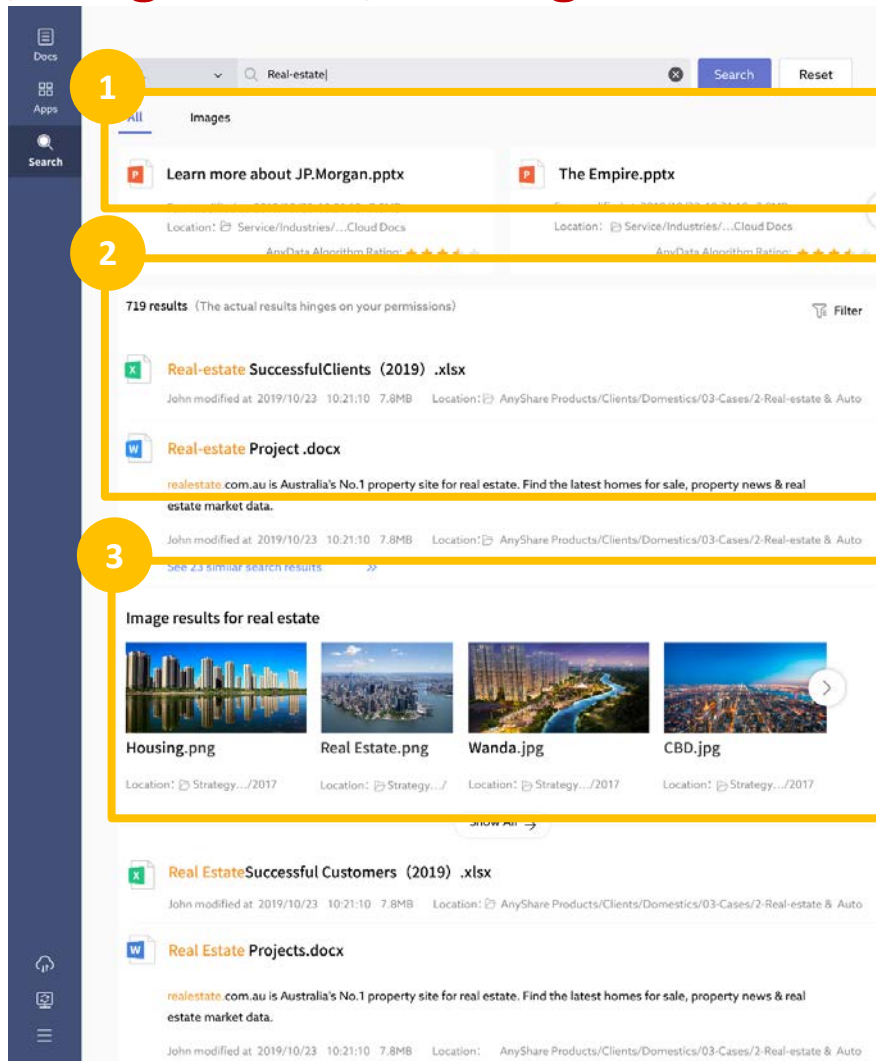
Docs
Apps
Search

Real-estate|
Search
Reset

1

All
Images

Learn more about JP.Morgan.pptx
Location: Service/Industries/...Cloud Docs
AnyData Algorithm Rating

The Empire.pptx
Location: Service/Industries/...Cloud Docs
AnyData Algorithm Rating

2

719 results (The actual results hinges on your permissions)
Filter

Real-estate SuccessfulClients (2019) .xlsx
John modified at 2019/10/23 10:21:10 7.8MB Location: AnyShare Products/Clients/Domestics/03-Cases/2-Real-estate & Auto

Real-estate Project .docx
realestate.com.au is Australia's No.1 property site for real estate. Find the latest homes for sale, property news & real estate market data.
John modified at 2019/10/23 10:21:10 7.8MB Location: AnyShare Products/Clients/Domestics/03-Cases/2-Real-estate & Auto

3

See 23 similar search results »

Image results for real estate

Housing.png
Location: Strategy.../2017

Real Estate.png
Location: Strategy.../

Wanda.jpg
Location: Strategy.../2017

CBD.jpg
Location: Strategy.../2017

Show All

Real EstateSuccessful Customers (2019) .xlsx
John modified at 2019/10/23 10:21:10 7.8MB Location: AnyShare Products/Clients/Domestics/03-Cases/2-Real-estate & Auto

Real Estate Projects.docx
realestate.com.au is Australia's No.1 property site for real estate. Find the latest homes for sale, property news & real estate market data.
John modified at 2019/10/23 10:21:10 7.8MB Location: AnyShare Products/Clients/Domestics/03-Cases/2-Real-estate & Auto